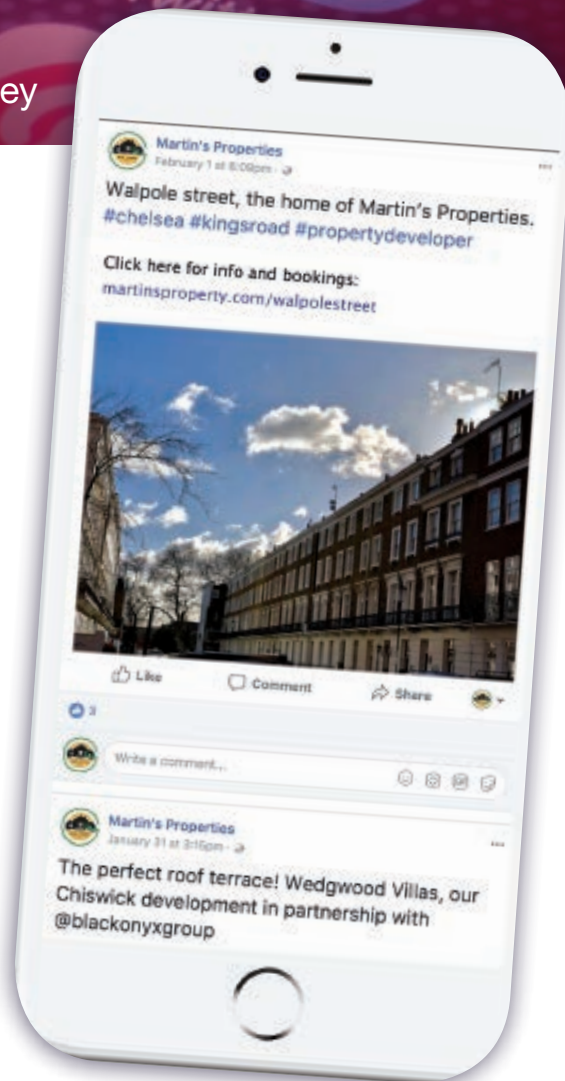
ey

Martin's Properties
February 1 at 6:09pm ·

Walpole street, the home of Martin's Properties. #chelsea #kingsroad #propertydeveloper

Click here for info and bookings:
martinsproperty.com/walpolestreet

Like
Comment
Share

3

Write a comment...

Martin's Properties
January 31 at 3:15pm ·

The perfect roof terrace! Wedgwood Villas, our Chiswick development in partnership with @blackonyxgroup